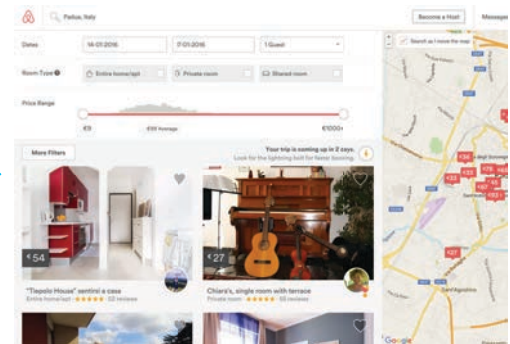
Padua, Italy

Become a Host

Messages

Dates

14-01-2016

17-01-2016

1 Guest

Room Type

Entire home/apt

Private room

Shared room

Price Range

€9

€88 Average

€1000+

Search as I move the map

More Filters

Your trip is coming up in 2 days.

Look for the lightning bolt for faster booking.

€54

"Tiepolo House" sentirsi a casa

Entire home/apt · ★★★★★ · 32 reviews

€27

Chiara's, single room with terrace

Private room · ★★★★★ · 55 reviews

Google